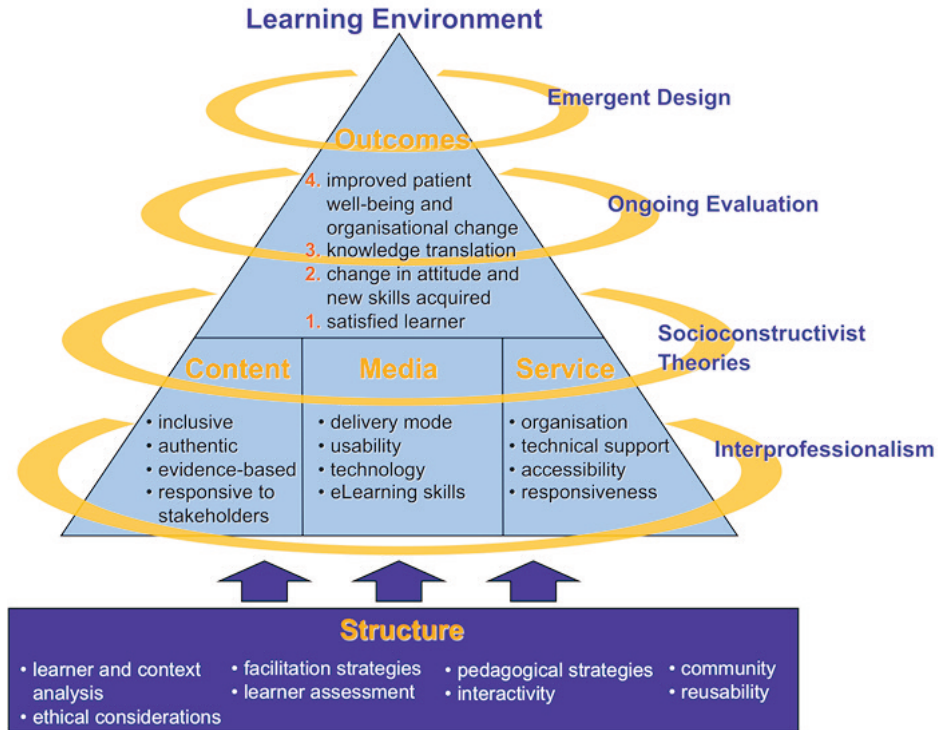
Learning Environment

Emergent Design

Outcomes

4. improved patient well-being and organisational change
3. knowledge translation
2. change in attitude and new skills acquired
1. satisfied learner

Ongoing Evaluation

Socioconstructivist Theories

Content

• inclusive
• authentic
• evidence-based
• responsive to stakeholders

Media

• delivery mode
• usability
• technology
• eLearning skills

Service

• organisation
• technical support
• accessibility
• responsiveness

Interprofessionalism

Structure

• learner and context analysis
• ethical considerations
• facilitation strategies
• learner assessment
• pedagogical strategies
• interactivity
• community
• reusability